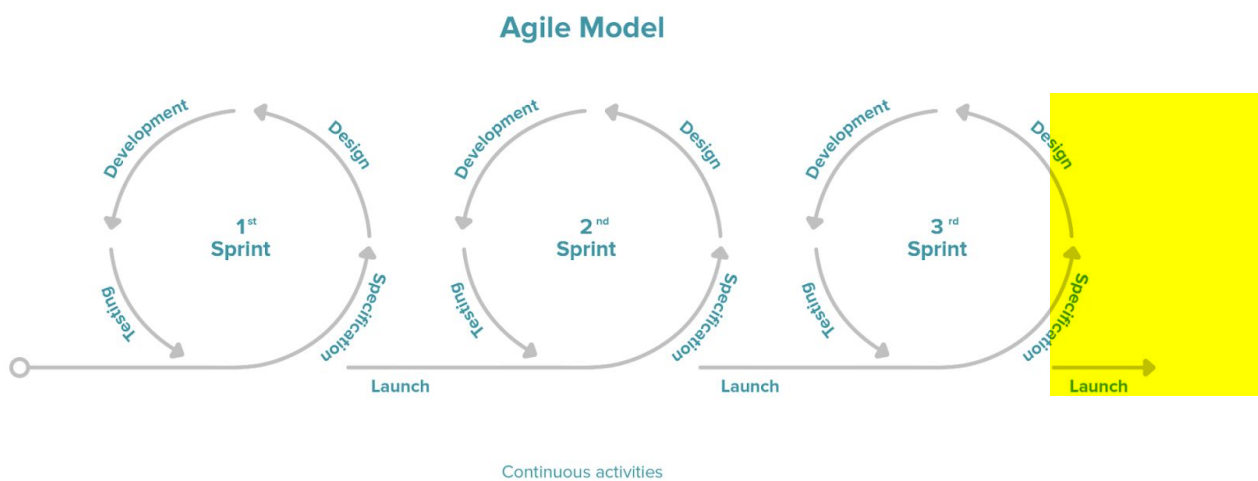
Agile Model

Development
Design
$1^{st}$
Sprint
Testing
Specification

Launch

Development
Design
$2^{nd}$
Sprint
Testing
Specification

Launch

Development
Design
$3^{rd}$
Sprint
Testing
Specification

Launch

Continuous activities